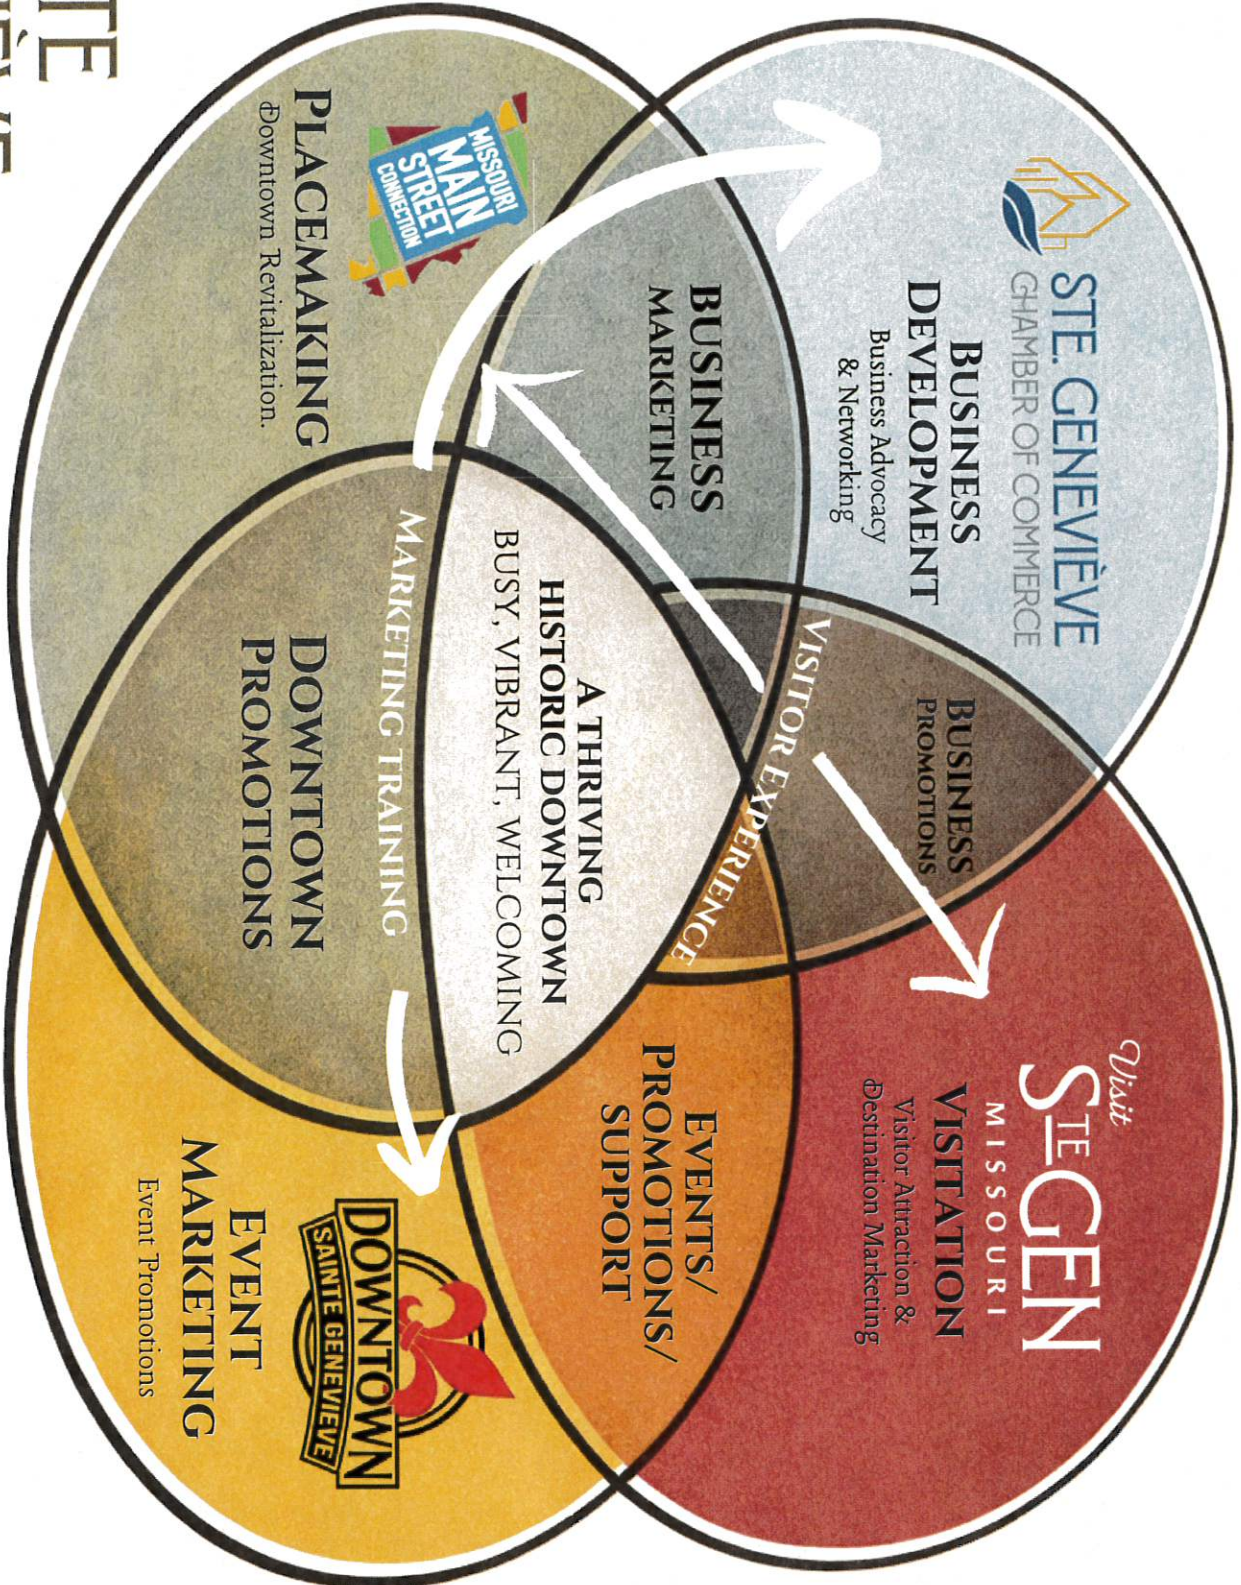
STE. GENEVIÈVE
CHAMBER OF COMMERCE
BUSINESS DEVELOPMENT
Business Advocacy & Networking

BUSINESS MARKETING

MISSOURI MAIN STREET CONNECTION
PLACEMAKING
Downtown Revitalization.

BUSINESS PROMOTIONS

VISITOR EXPERIENCE

A THRIVING HISTORIC DOWNTOWN
BUSY, VIBRANT, WELCOMING

MARKETING TRAINING

DOWNTOWN PROMOTIONS

Visit STE GEN MISSOURI
VISITATION
Visitor Attraction & Destination Marketing

EVENTS/ PROMOTIONS/ SUPPORT

DOWNTOWN SAINTE GENEVIEVE
EVENT MARKETING
Event Promotions